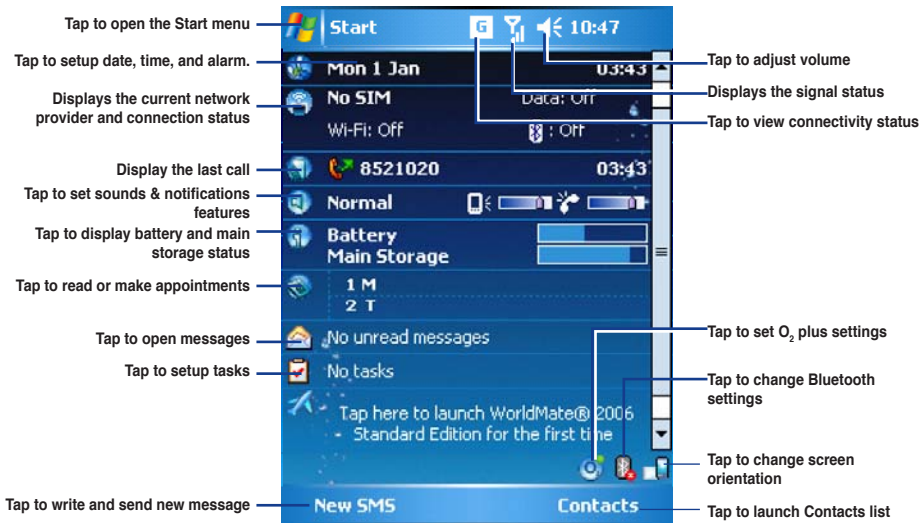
Tap to open the Start menu

Tap to setup date, time, and alarm.

Displays the current network provider and connection status

Display the last call

Tap to set sounds & notifications features

Tap to display battery and main storage status

Tap to read or make appointments

Tap to open messages

Tap to setup tasks

Tap to write and send new message

Start

G

10:47

Mon 1 Jan

03:43

No SIM

Data: Off

Wi-Fi: Off

: Off

8521020

03:43

Normal

Battery

Main Storage

1 M

2 T

No unread messages

No tasks

Tap here to launch WorldMate® 2006 - Standard Edition for the first time

New SMS

Contacts

Tap to adjust volume

Displays the signal status

Tap to view connectivity status

Tap to set $O_2$ plus settings

Tap to change Bluetooth settings

Tap to change screen orientation

Tap to launch Contacts list